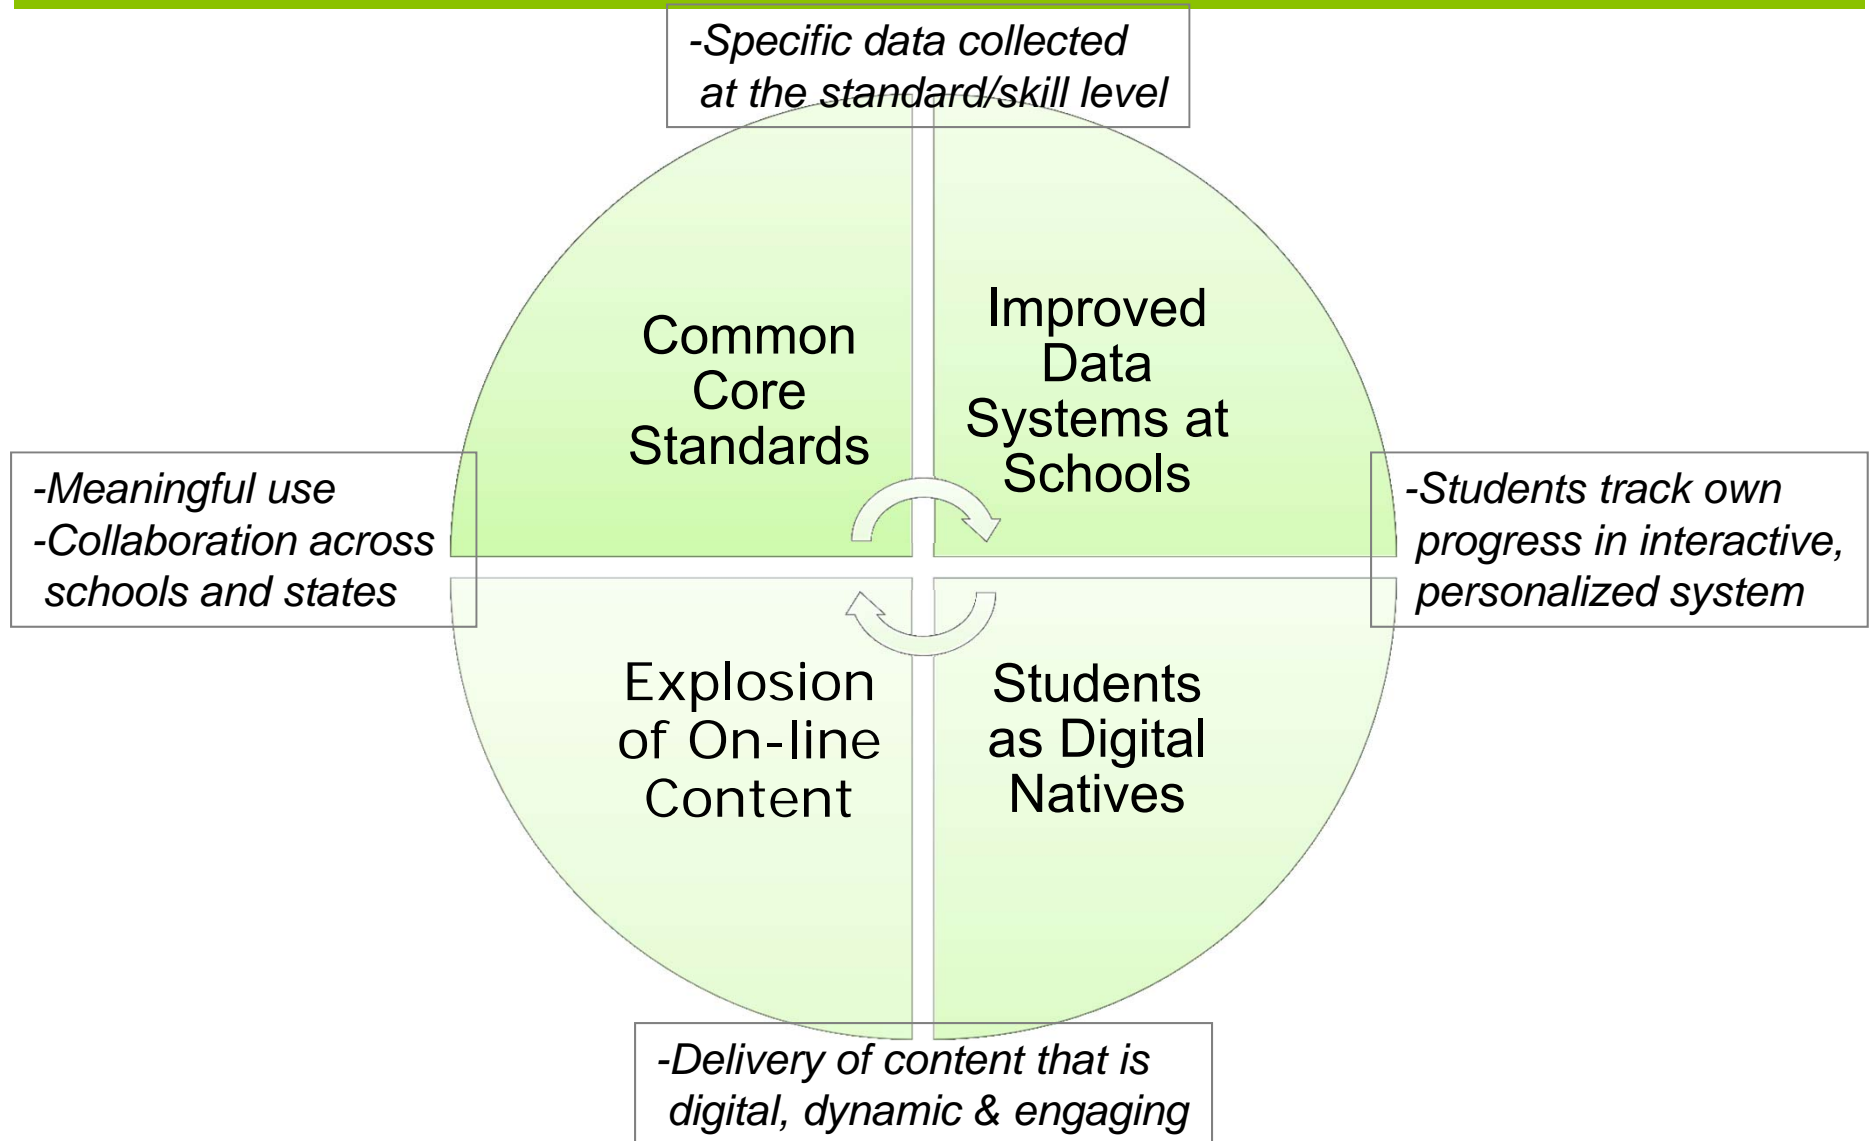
-Specific data collected at the standard/skill level

Common Core Standards

Improved Data Systems at Schools

-Meaningful use
-Collaboration across schools and states

-Students track own progress in interactive, personalized system

Explosion of On-line Content

Students as Digital Natives

-Delivery of content that is digital, dynamic & engaging